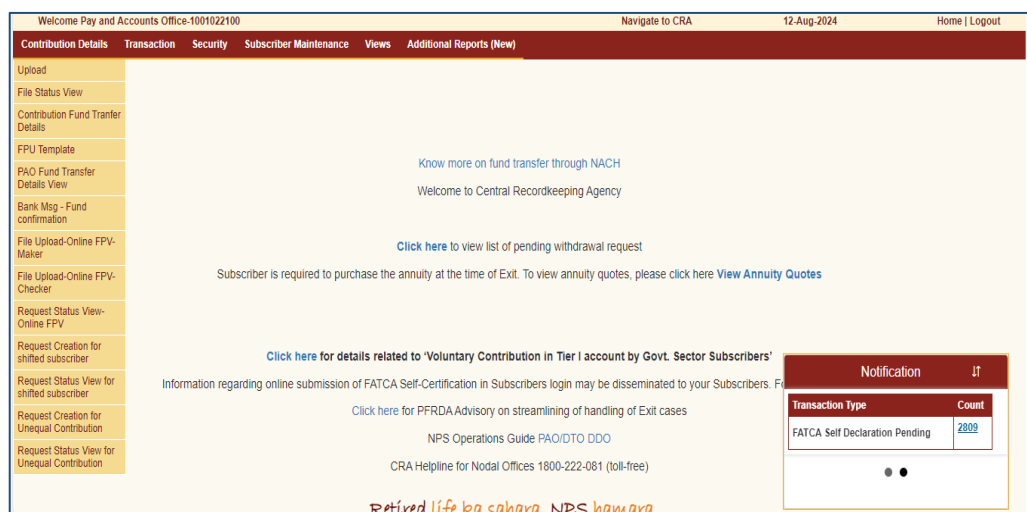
Welcome Pay and Accounts Office-1001022100
Navigate to CRA
12-Aug-2024
Home | Logout

Contribution Details
Transaction
Security
Subscriber Maintenance
Views
Additional Reports (New)

Upload
File Status View
Contribution Fund Tranfer Details
FPU Template
PAO Fund Transfer Details View
Bank Msg - Fund confirmation
File Upload-Online FPV-Maker
File Upload-Online FPV-Checker
Request Status View-Online FPV
Request Creation for shifted subscriber
Request Status View for shifted subscriber
Request Creation for Unequal Contribution
Request Status View for Unequal Contribution

Know more on fund transfer through NACH

Welcome to Central Recordkeeping Agency

Click here to view list of pending withdrawal request

Subscriber is required to purchase the annuity at the time of Exit. To view annuity quotes, please click here View Annuity Quotes

Click here for details related to 'Voluntary Contribution in Tier I account by Govt. Sector Subscribers'

Information regarding online submission of FATCA Self-Certification in Subscribers login may be disseminated to your Subscribers. F

Click here for PFRDA Advisory on streamlining of handling of Exit cases

NPS Operations Guide PAO/DTO DDO

CRA Helpline for Nodal Offices 1800-222-081 (toll-free)

Retired life ka sahara, NPS hamara

Notification

| Transaction Type | Count |
|---|---|
| FATCA Self Declaration Pending | 2809 |